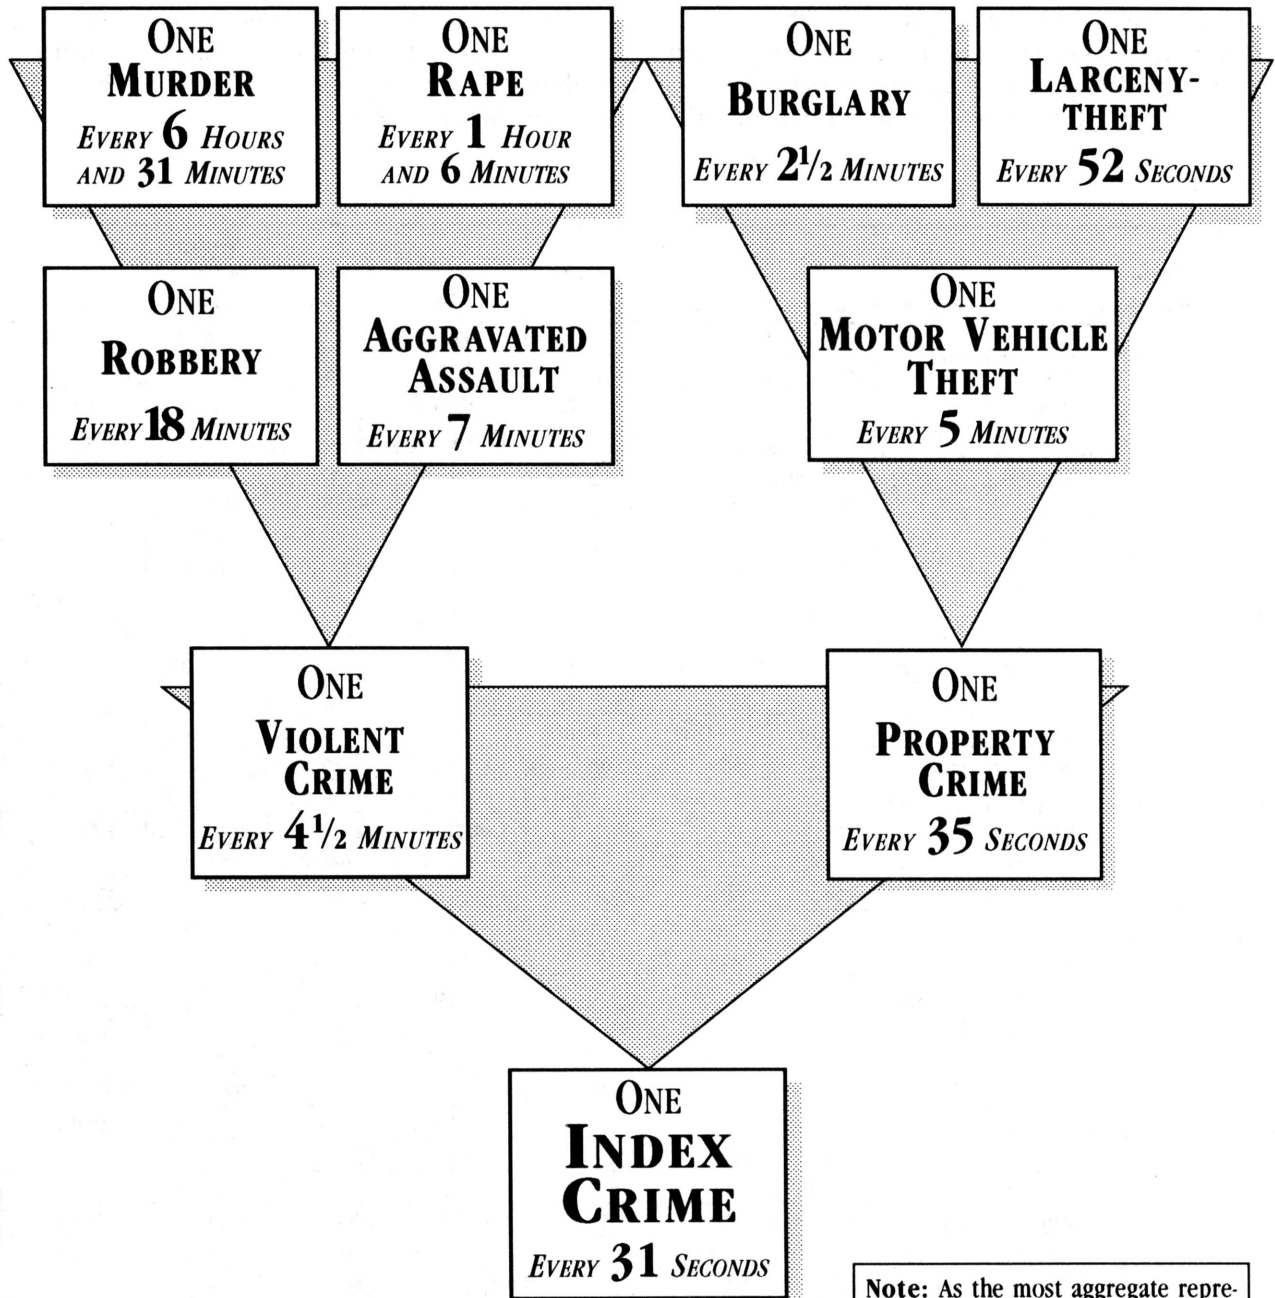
ONE MURDER EVERY 6 HOURS AND 31 MINUTES

ONE RAPE EVERY 1 HOUR AND 6 MINUTES

ONE BURGLARY EVERY $2\frac{1}{2}$ MINUTES

ONE LARCENY-THEFT EVERY 52 SECONDS

ONE ROBBERY EVERY 18 MINUTES

ONE AGGRAVATED ASSAULT EVERY 7 MINUTES

ONE MOTOR VEHICLE THEFT EVERY 5 MINUTES

ONE VIOLENT CRIME EVERY $4\frac{1}{2}$ MINUTES

ONE PROPERTY CRIME EVERY 35 SECONDS

ONE INDEX CRIME EVERY 31 SECONDS

Note: As the most aggregate repre-